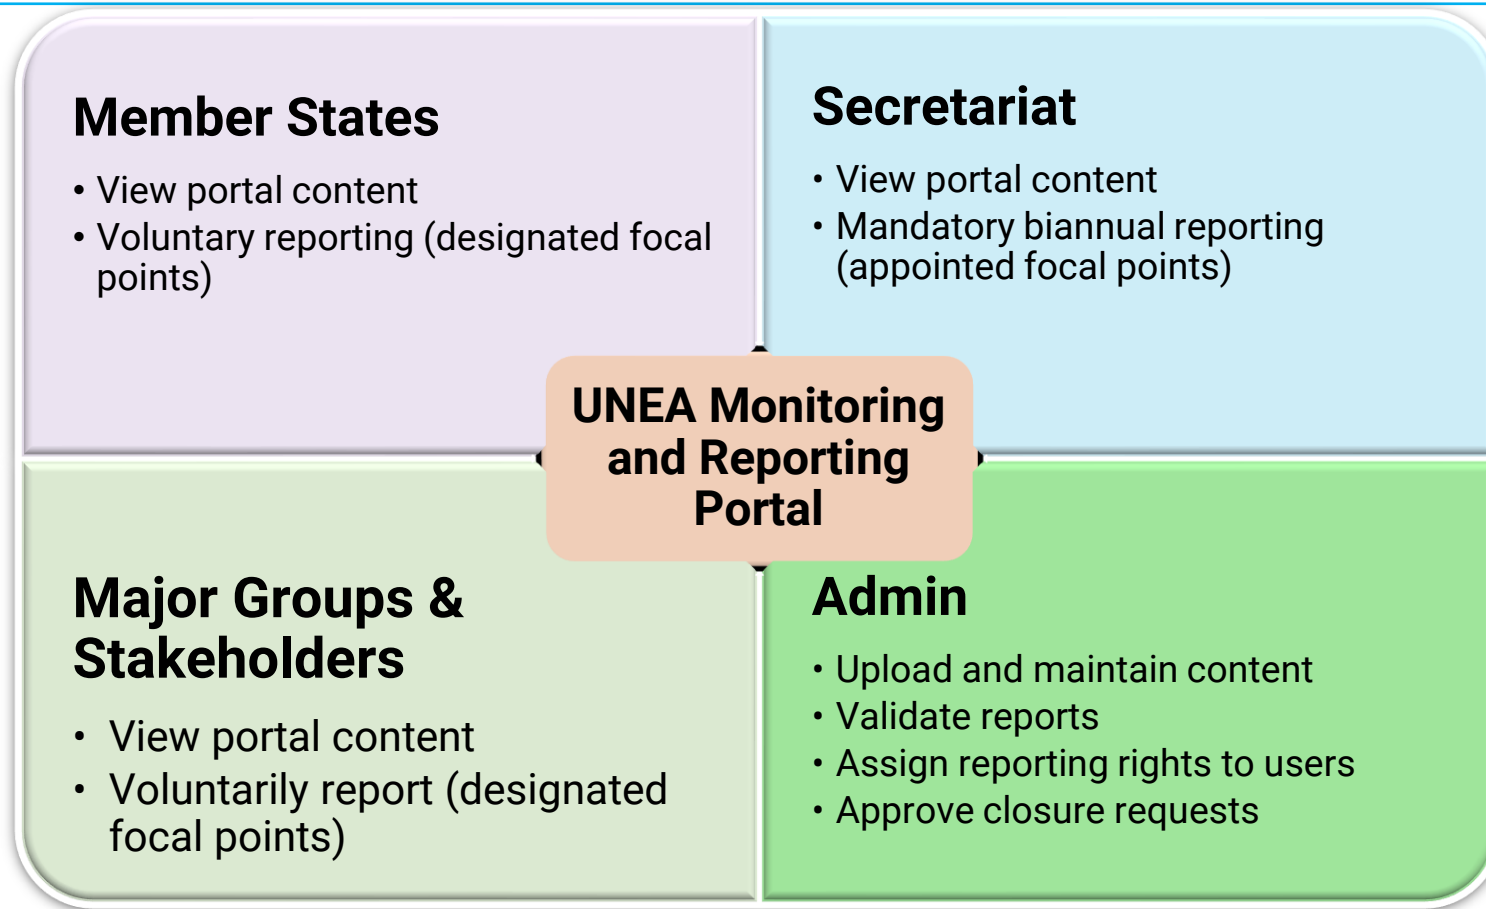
Member States

- View portal content
- Voluntary reporting (designated focal points)

Secretariat

- View portal content
- Mandatory biannual reporting (appointed focal points)

UNEA Monitoring and Reporting Portal

Major Groups & Stakeholders

- View portal content
- Voluntarily report (designated focal points)

Admin

- Upload and maintain content
- Validate reports
- Assign reporting rights to users
- Approve closure requests